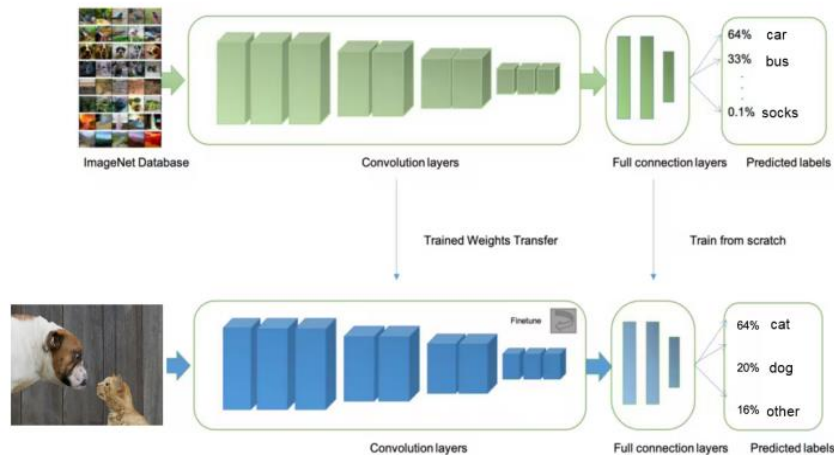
64% car
33% bus
.
.
.
0.1% socks

ImageNet Database

Convolution layers

Full connection layers

Predicted labels

Trained Weights Transfer

Train from scratch

Finetune

64% cat
20% dog
16% other

Convolution layers

Full connection layers

Predicted labels